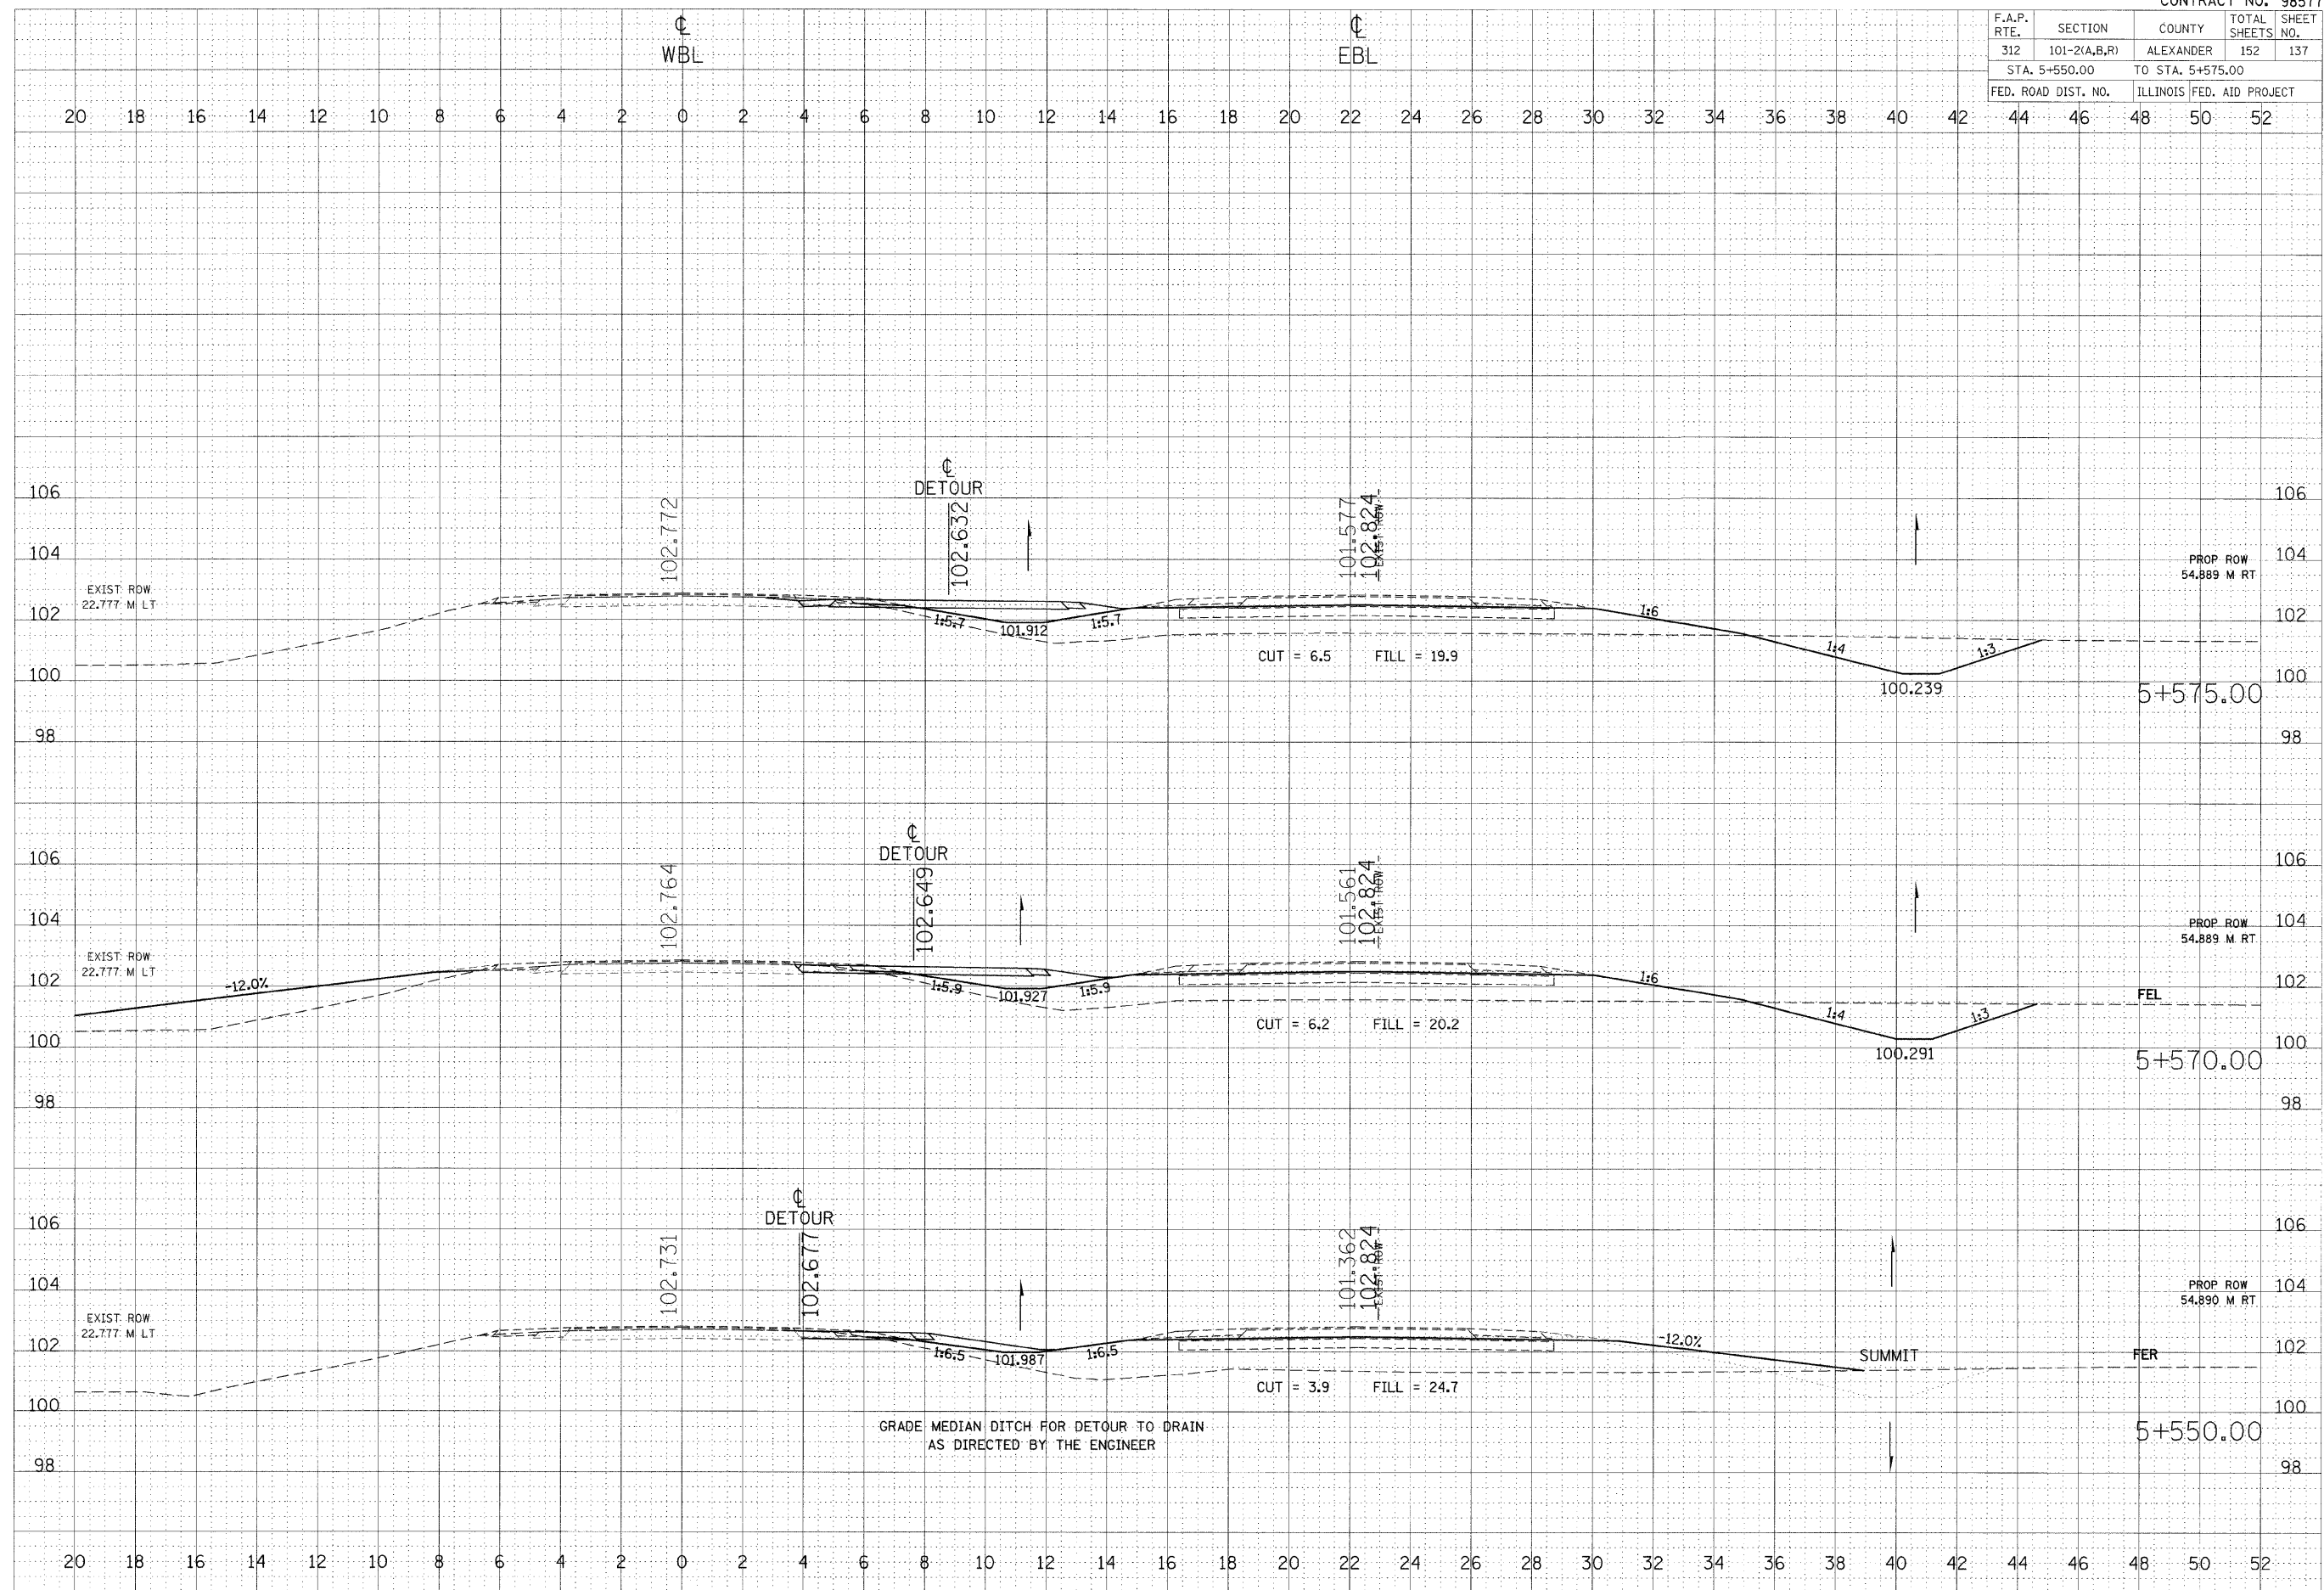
CONTRACT NO. 9851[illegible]

| F.A.P. RTE. | SECTION | COUNTY | TOTAL SHEETS | SHEET NO. |
|---|---|---|---|---|
| 312 | 101-2(A,B,R) | ALEXANDER | 152 | 137 |
| STA. 5+550.00 | | TO STA. 5+575.00 | | |
| FED. ROAD DIST. NO. | | ILLINOIS | FED. AID PROJECT | |

℄
WBL

℄
EBL

20 18 16 14 12 10 8 6 4 2 0 2 4 6 8 10 12 14 16 18 20 22 24 26 28 30 32 34 36 38 40 42 44 46 48 50 52

106
104
102
100
98

℄
DETOUR

102.772
102.632
101.577
102.824
EXIST ROW

EXIST ROW
22.777 M LT

PROP ROW
54.889 M RT

1:5.7
101.912
1:5.7
1:6
1:4
1:3
100.239

CUT = 6.5 FILL = 19.9

5+575.00

106
104
102
100
98

℄
DETOUR

102.764
102.649
101.561
102.824
EXIST ROW

EXIST ROW
22.777 M LT

-12.0%
1:5.9
101.927
1:5.9
1:6
1:4
1:3
100.291

PROP ROW
54.889 M RT

FEL

CUT = 6.2 FILL = 20.2

5+570.00

106
104
102
100
98

℄
DETOUR

102.731
102.677
101.362
102.824
EXIST ROW

EXIST ROW
22.777 M LT

1:6.5
101.987
1:6.5
-12.0%
SUMMIT

PROP ROW
54.890 M RT

FER

CUT = 3.9 FILL = 24.7

GRADE MEDIAN DITCH FOR DETOUR TO DRAIN
AS DIRECTED BY THE ENGINEER

5+550.00

20 18 16 14 12 10 8 6 4 2 0 2 4 6 8 10 12 14 16 18 20 22 24 26 28 30 32 34 36 38 40 42 44 46 48 50 52